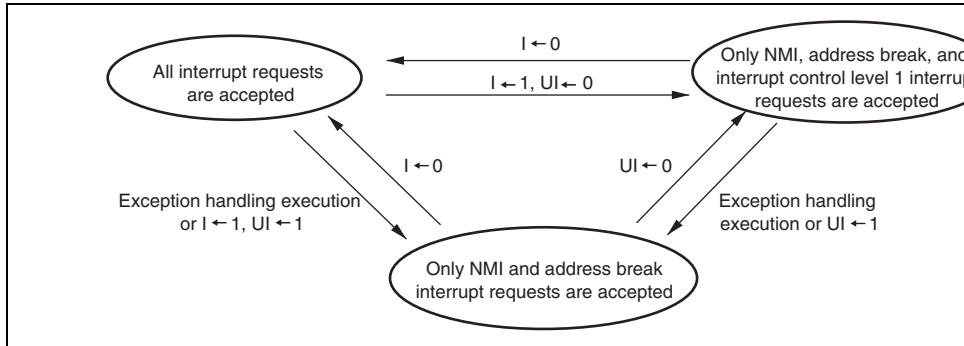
All interrupt requests are accepted

I ← 0

I ← 1, UI ← 0

Only NMI, address break, and interrupt control level 1 interrup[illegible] requests are accepted

I ← 0

UI ← 0

Exception handling execution or I ← 1, UI ← 1

Exception handling execution or UI ← 1

Only NMI and address break interrupt requests are accepted